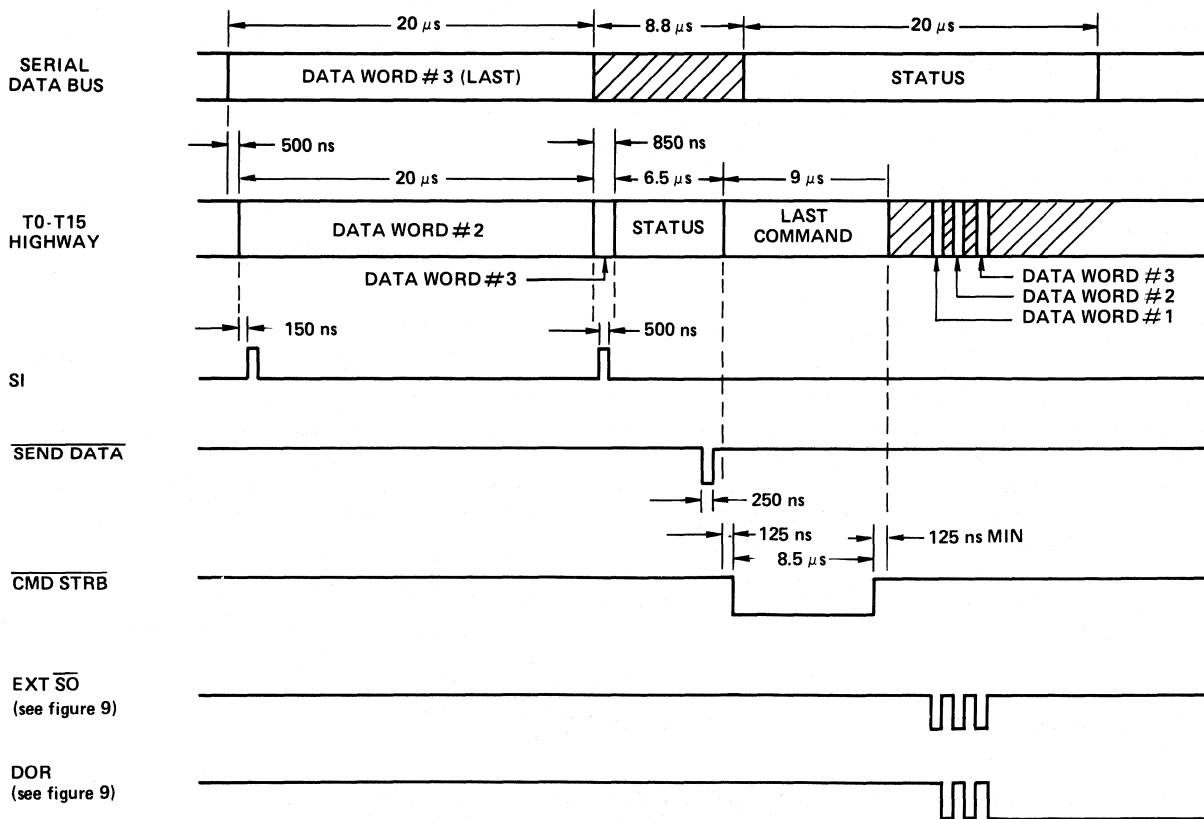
20 $\mu$s
8.8 $\mu$s
20 $\mu$s

SERIAL DATA BUS

DATA WORD # 3 (LAST)

STATUS

500 ns
850 ns
20 $\mu$s
6.5 $\mu$s
9 $\mu$s

T0-T15 HIGHWAY

DATA WORD # 2

STATUS

LAST COMMAND

DATA WORD # 3

DATA WORD # 3
DATA WORD # 2
DATA WORD # 1

150 ns
500 ns

SI

$\overline{\text{SEND DATA}}$

250 ns

125 ns
8.5 $\mu$s
125 ns MIN

$\overline{\text{CMD STRB}}$

EXT $\overline{\text{SO}}$
(see figure 9)

DOR
(see figure 9)